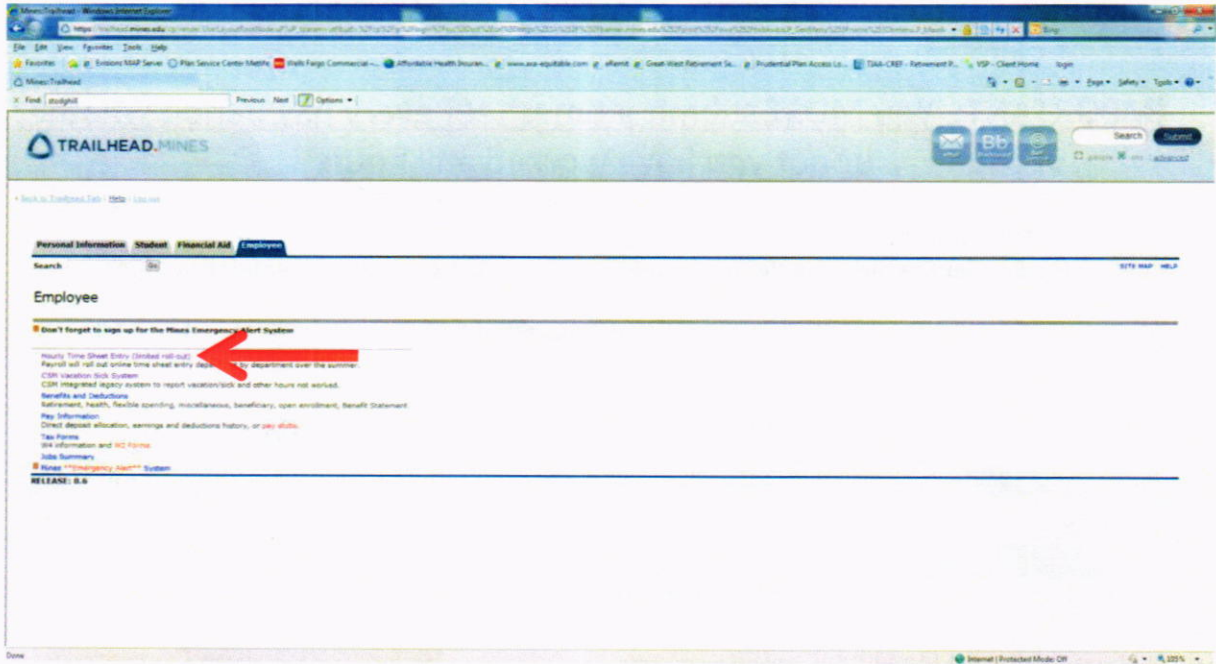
Mines Trailhead - Windows Internet Explorer

https://trailhead.mines.edu/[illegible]

File Edit View Favorites Tools Help

Favorites | Entrions MAP Server | Plan Service Center Metlife | Wells Fargo Commercial - | Affordable Health Insuran... | www.axa-equitable.com | eRemit | Great-West Retirement Se... | Prudential Plan Access Lo... | TIAA-CREF - Retirement P... | VSP - Client Home | login

Mines Trailhead

Page ▾ Safety ▾ Tools ▾

Find: stodghill | Previous | Next | Options ▾

TRAILHEAD.MINES

Search | Submit

people | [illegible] | advanced

Back to Trailhead Tab | Help | Log out

Personal Information | Student | Financial Aid | Employee

Search | Go

SITE MAP | HELP

Employee

Don't forget to sign up for the Mines Emergency Alert System

Hourly Time Sheet Entry (limited roll-out)
Payroll will roll out online time sheet entry department by department over the summer.
CSM Vacation Sick System
CSM integrated legacy system to report vacation/sick and other hours not worked.
Benefits and Deductions
Retirement, health, flexible spending, miscellaneous, beneficiary, open enrollment, Benefit Statement.
Pay Information
Direct deposit allocation, earnings and deductions history, or pay stubs.
Tax Forms
W4 information and W2 Forms.
Jobs Summary
Mines **Emergency Alert** System

RELEASE: 8.6

Done | Internet | Protected Mode: Off | 125%